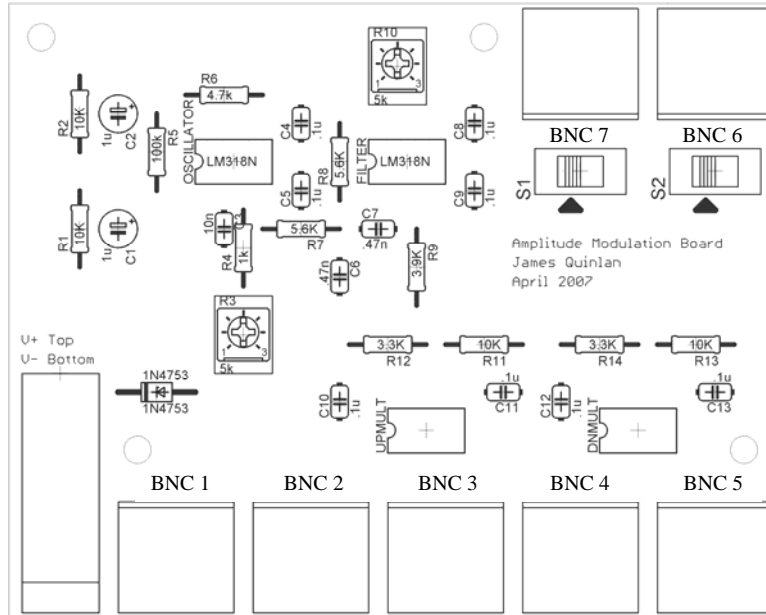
R10
5k
1
3
R6
4.7k
R2
10K
1u
C2
R5
100k
OSCILLATOR
LM318N
C4
.1u
R8
5.6K
FILTER
LM318N
C8
.1u
BNC 7
BNC 6
S1
S2
C5
.1u
C9
.1u
R1
10K
1u
C1
10n
R4
1k
5.6K
R7
C7
.47n
R9
3.9K
.47n
C6
Amplitude Modulation Board
James Quinlan
April 2007
R3
1
3
5k
V+ Top
V- Bottom
3.3K
R12
10K
R11
3.3K
R14
10K
R13
1N4753
1N4753
C10
.1u
.1u
C11
UPMULT
C12
.1u
DNMULT
.1u
C13
BNC 1
BNC 2
BNC 3
BNC 4
BNC 5